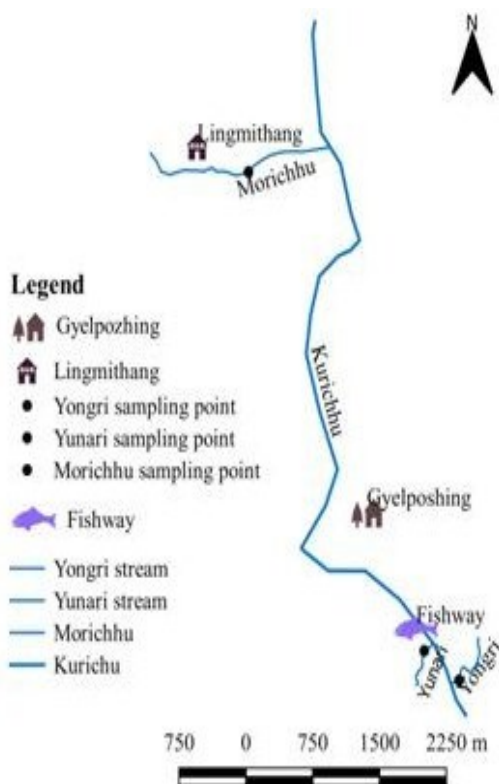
N

Lingmithang

Morichhu

Legend

Gyelpozhing

Lingmithang

Yongri sampling point

Yunari sampling point

Morichhu sampling point

Fishway

Yongri stream

Yunari stream

Morichhu

Kurichu

Kurichhu

Gyelposhing

Fishway

Yunari

Yongri

750 0 750 1500 2250 m